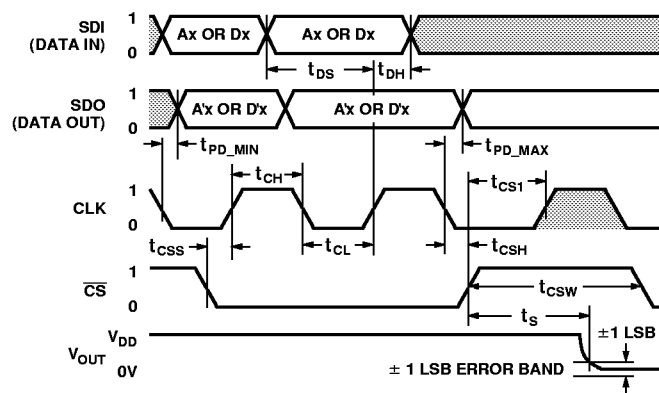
SDI (DATA IN)
1
0
Ax OR Dx
Ax OR Dx
$t_{DS}$
$t_{DH}$

SDO (DATA OUT)
1
0
A'x OR D'x
A'x OR D'x
$t_{PD\_MIN}$
$t_{PD\_MAX}$

CLK
1
0
$t_{CH}$
$t_{CS1}$
$t_{CSS}$
$t_{CL}$
$t_{CSH}$

$\overline{CS}$
1
0
$t_{CSW}$
$t_{S}$

$V_{DD}$
$V_{OUT}$
0V
±1 LSB
± 1 LSB ERROR BAND